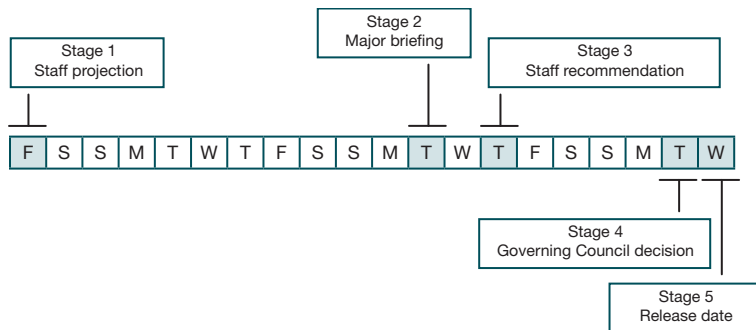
Stage 1
Staff projection

Stage 2
Major briefing

Stage 3
Staff recommendation

| F | S | S | M | T | W | T | F | S | S | M | T | W | T | F | S | S | M | T | W |
|---|---|---|---|---|---|---|---|---|---|---|---|---|---|---|---|---|---|---|---|

Stage 4
Governing Council decision

Stage 5
Release date